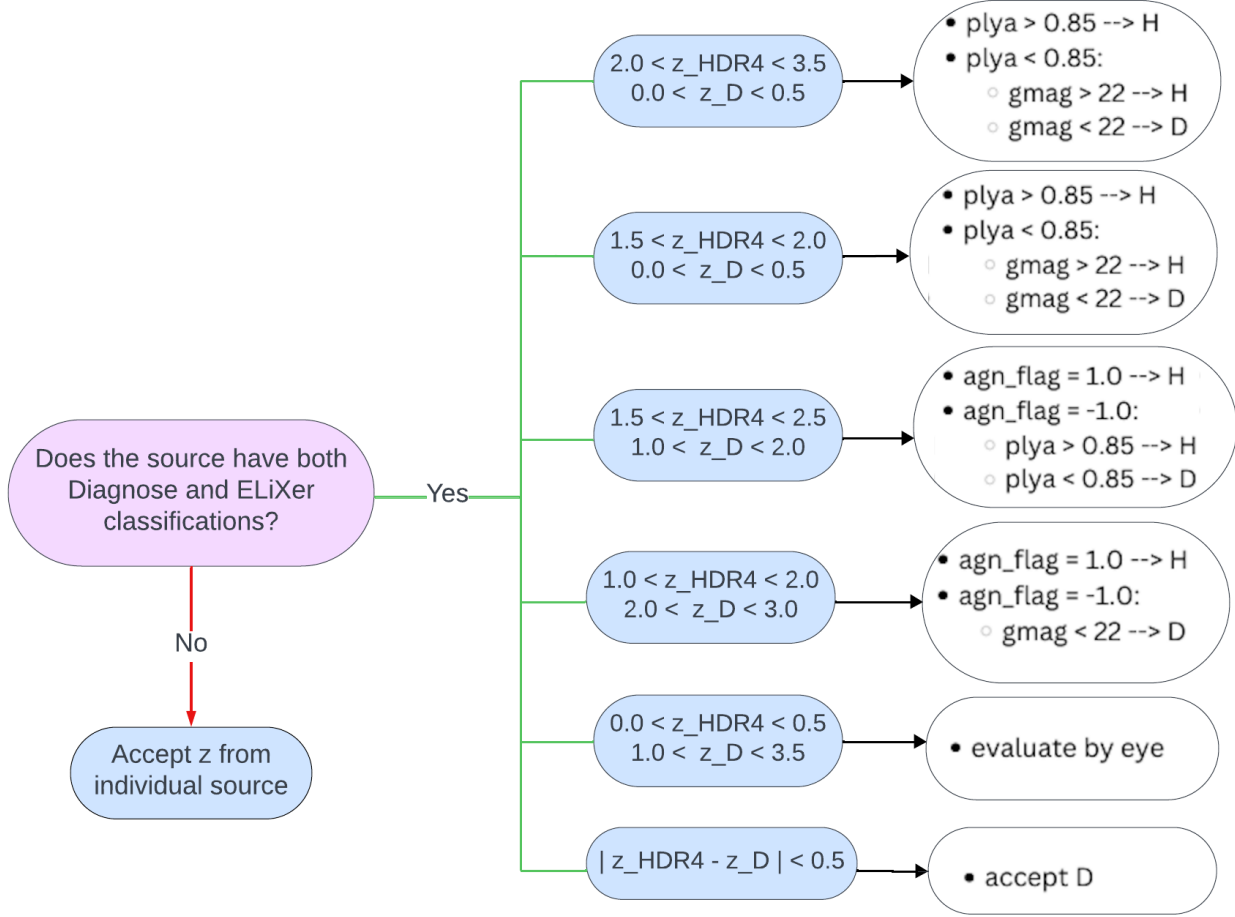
Does the source have both Diagnose and ELiXer classifications?

Yes

No

Accept z from individual source

2.0 < z_HDR4 < 3.5
0.0 < z_D < 0.5

- plya > 0.85 --> H
- plya < 0.85:
  - gmag > 22 --> H
  - gmag < 22 --> D

1.5 < z_HDR4 < 2.0
0.0 < z_D < 0.5

- plya > 0.85 --> H
- plya < 0.85:
  - gmag > 22 --> H
  - gmag < 22 --> D

1.5 < z_HDR4 < 2.5
1.0 < z_D < 2.0

- agn_flag = 1.0 --> H
- agn_flag = -1.0:
  - plya > 0.85 --> H
  - plya < 0.85 --> D

1.0 < z_HDR4 < 2.0
2.0 < z_D < 3.0

- agn_flag = 1.0 --> H
- agn_flag = -1.0:
  - gmag < 22 --> D

0.0 < z_HDR4 < 0.5
1.0 < z_D < 3.5

- evaluate by eye

| z_HDR4 - z_D | < 0.5

- accept D